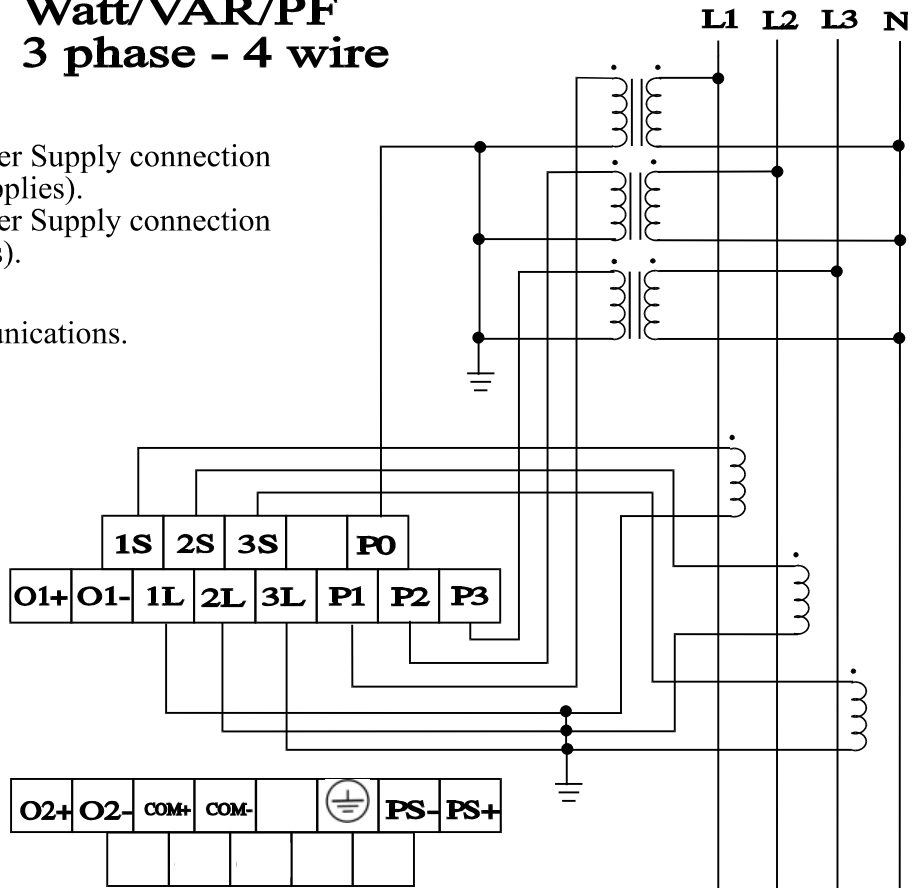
Watt/VAR/PF
3 phase - 4 wire

er Supply connection
pplies).
er Supply connection
3).

unications.

L1 L2 L3 N

| 1S | 2S | 3S | | P0 |
|---|---|---|---|---|

| O1+ | O1- | 1L | 2L | 3L | P1 | P2 | P3 |
|---|---|---|---|---|---|---|---|

| O2+ | O2- | COM+ | COM- | | | PS- | PS+ |
|---|---|---|---|---|---|---|---|